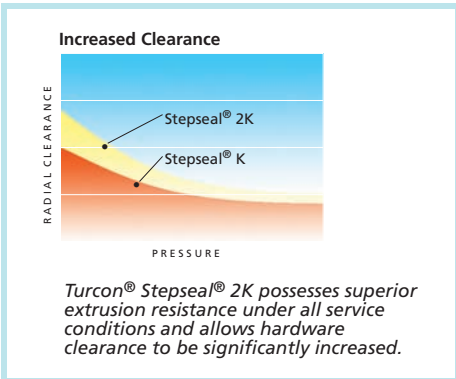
Increased Clearance

RADIAL CLEARANCE

Stepseal® 2K

Stepseal® K

PRESSURE

Turcon® Stepseal® 2K possesses superior extrusion resistance under all service conditions and allows hardware clearance to be significantly increased.